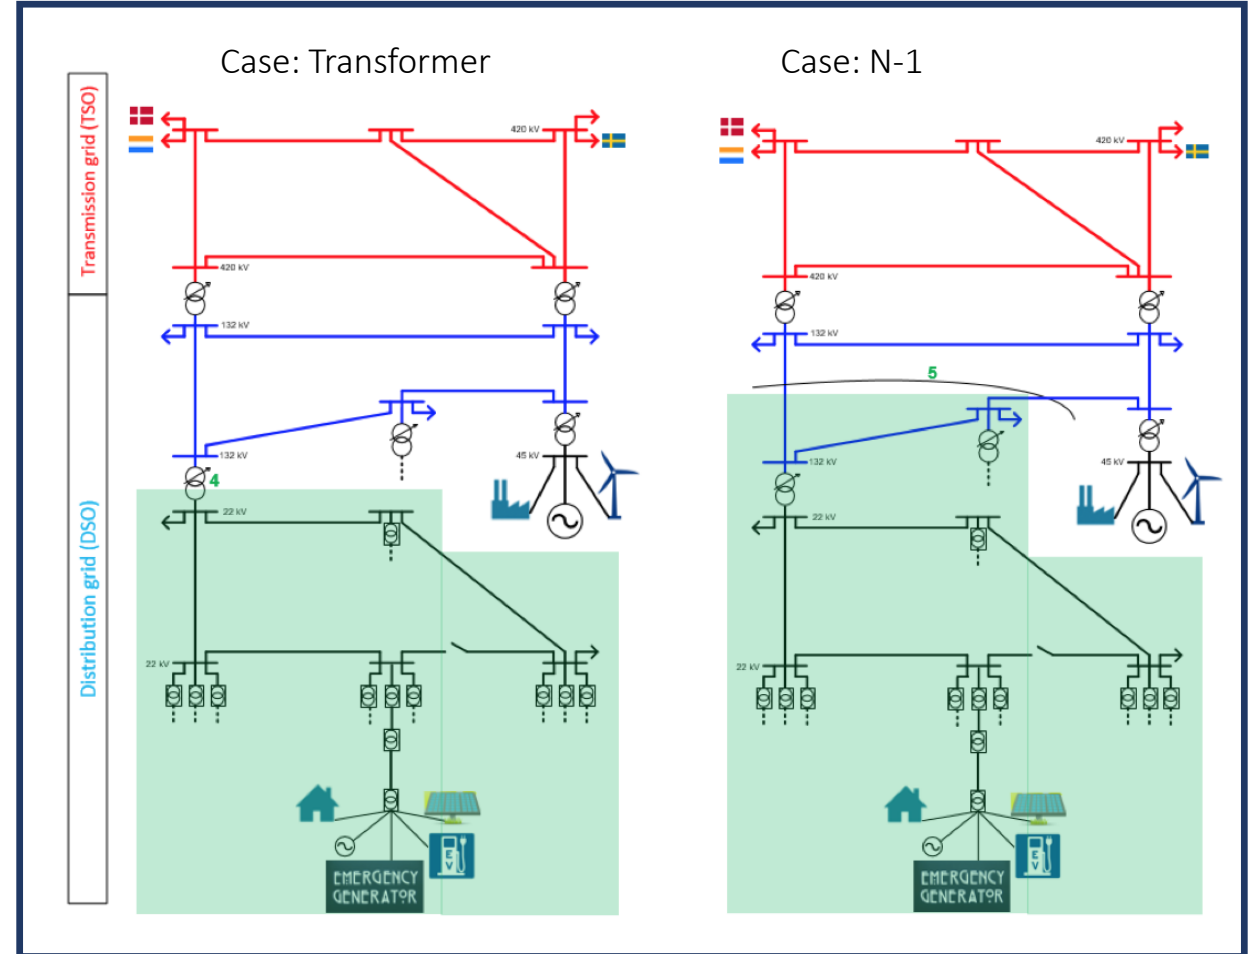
Case: Transformer

Case: N-1

Transmission grid (TSO)

Distribution grid (DSO)

420 kV

420 kV

132 kV

132 kV

45 kV

4

22 kV

22 kV

EMERGENCY GENERATOR

EV

420 kV

420 kV

132 kV

5

132 kV

45 kV

22 kV

22 kV

EMERGENCY GENERATOR

EV